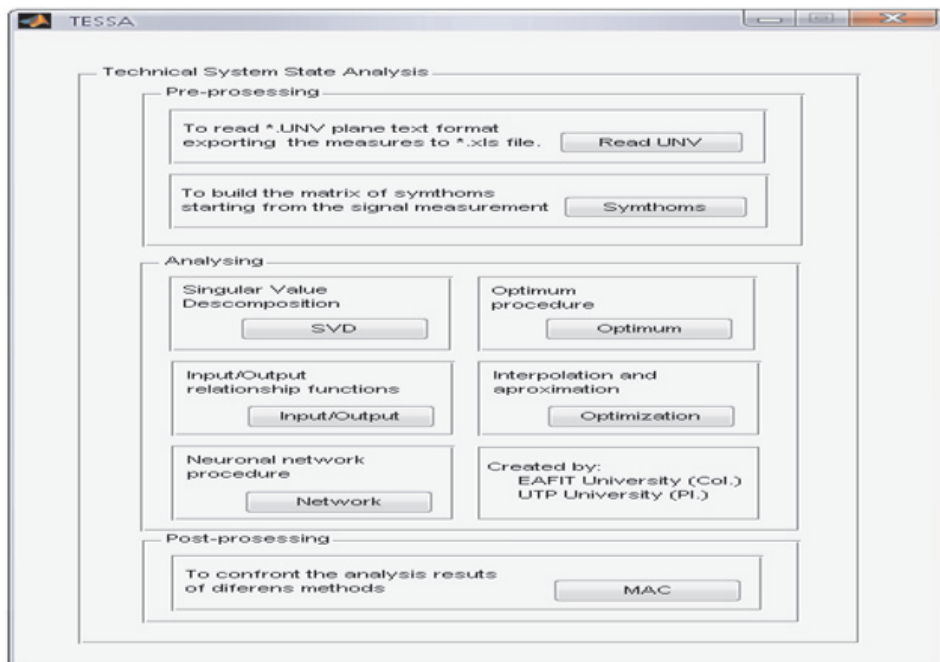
TESSA

Technical System State Analysis

Pre-prosessing

To read *.UNV plane text format exporting the measures to *.xls file.

Read UNV

To build the matrix of symthoms starting from the signal measurement

Symthoms

Analysing

Singular Value Descomposition

SVD

Optimum procedure

Optimum

Input/Output relationship functions

Input/Output

Interpolation and aproximation

Optimization

Neuronal network procedure

Network

Created by:
EAFIT University (Col.)
UTP University (Pl.)

Post-prosessing

To confront the analysis resuts of diferens methods

MAC